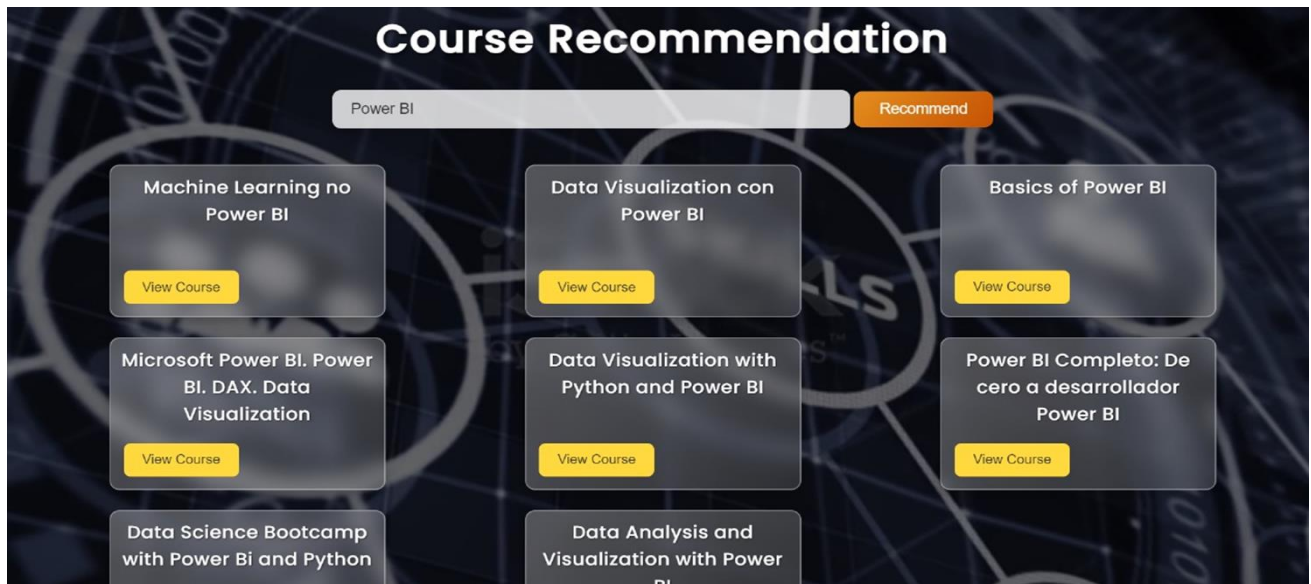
Course Recommendation

Power BI

Recommend

Machine Learning no Power BI

View Course

Data Visualization con Power BI

View Course

Basics of Power BI

View Course

Microsoft Power BI. Power BI. DAX. Data Visualization

View Course

Data Visualization with Python and Power BI

View Course

Power BI Completo: De cero a desarrollador Power BI

View Course

Data Science Bootcamp with Power Bi and Python

Data Analysis and Visualization with Power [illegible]